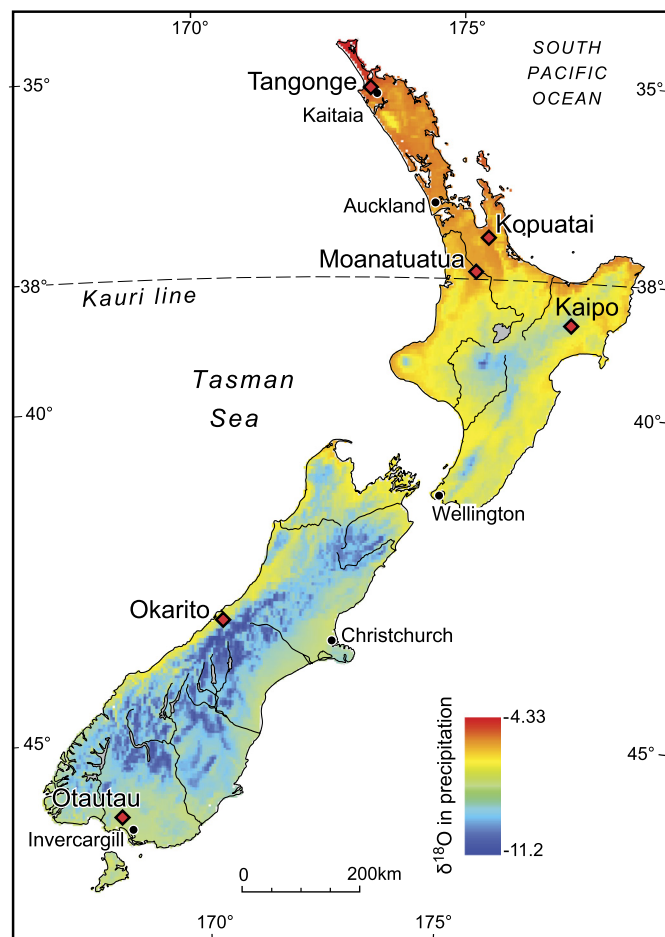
170°
175°
SOUTH PACIFIC OCEAN
35°
35°
Tangonge
Kaitaia
Auckland
Kopuatai
Moanatuatua
38°
Kauri line
38°
Kaipo
Tasman Sea
40°
40°
Wellington
Okarito
Christchurch
$\delta^{18}O$ in precipitation
-4.33
-11.2
45°
45°
Otautau
Invercargill
0
200km
170°
175°